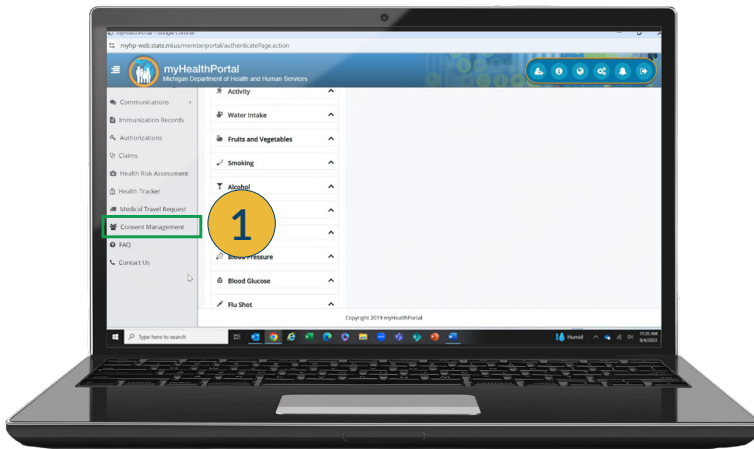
myHealthPortal - Google Chrome
myhp-web.state.mi.us/memberportal/authenticatePage.action

myHealthPortal
Michigan Department of Health and Human Services

Communications
Immunization Records
Authorizations
Claims
Health Risk Assessment
Health Tracker
Medical Travel Request
Consent Management
FAQ
Contact Us

Activity
Water Intake
Fruits and Vegetables
Smoking
Alcohol
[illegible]
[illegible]
Blood Pressure
Blood Glucose
Flu Shot

1

Copyright 2019 myHealthPortal

Type here to search
Humid
11:35 AM
8/4/2023